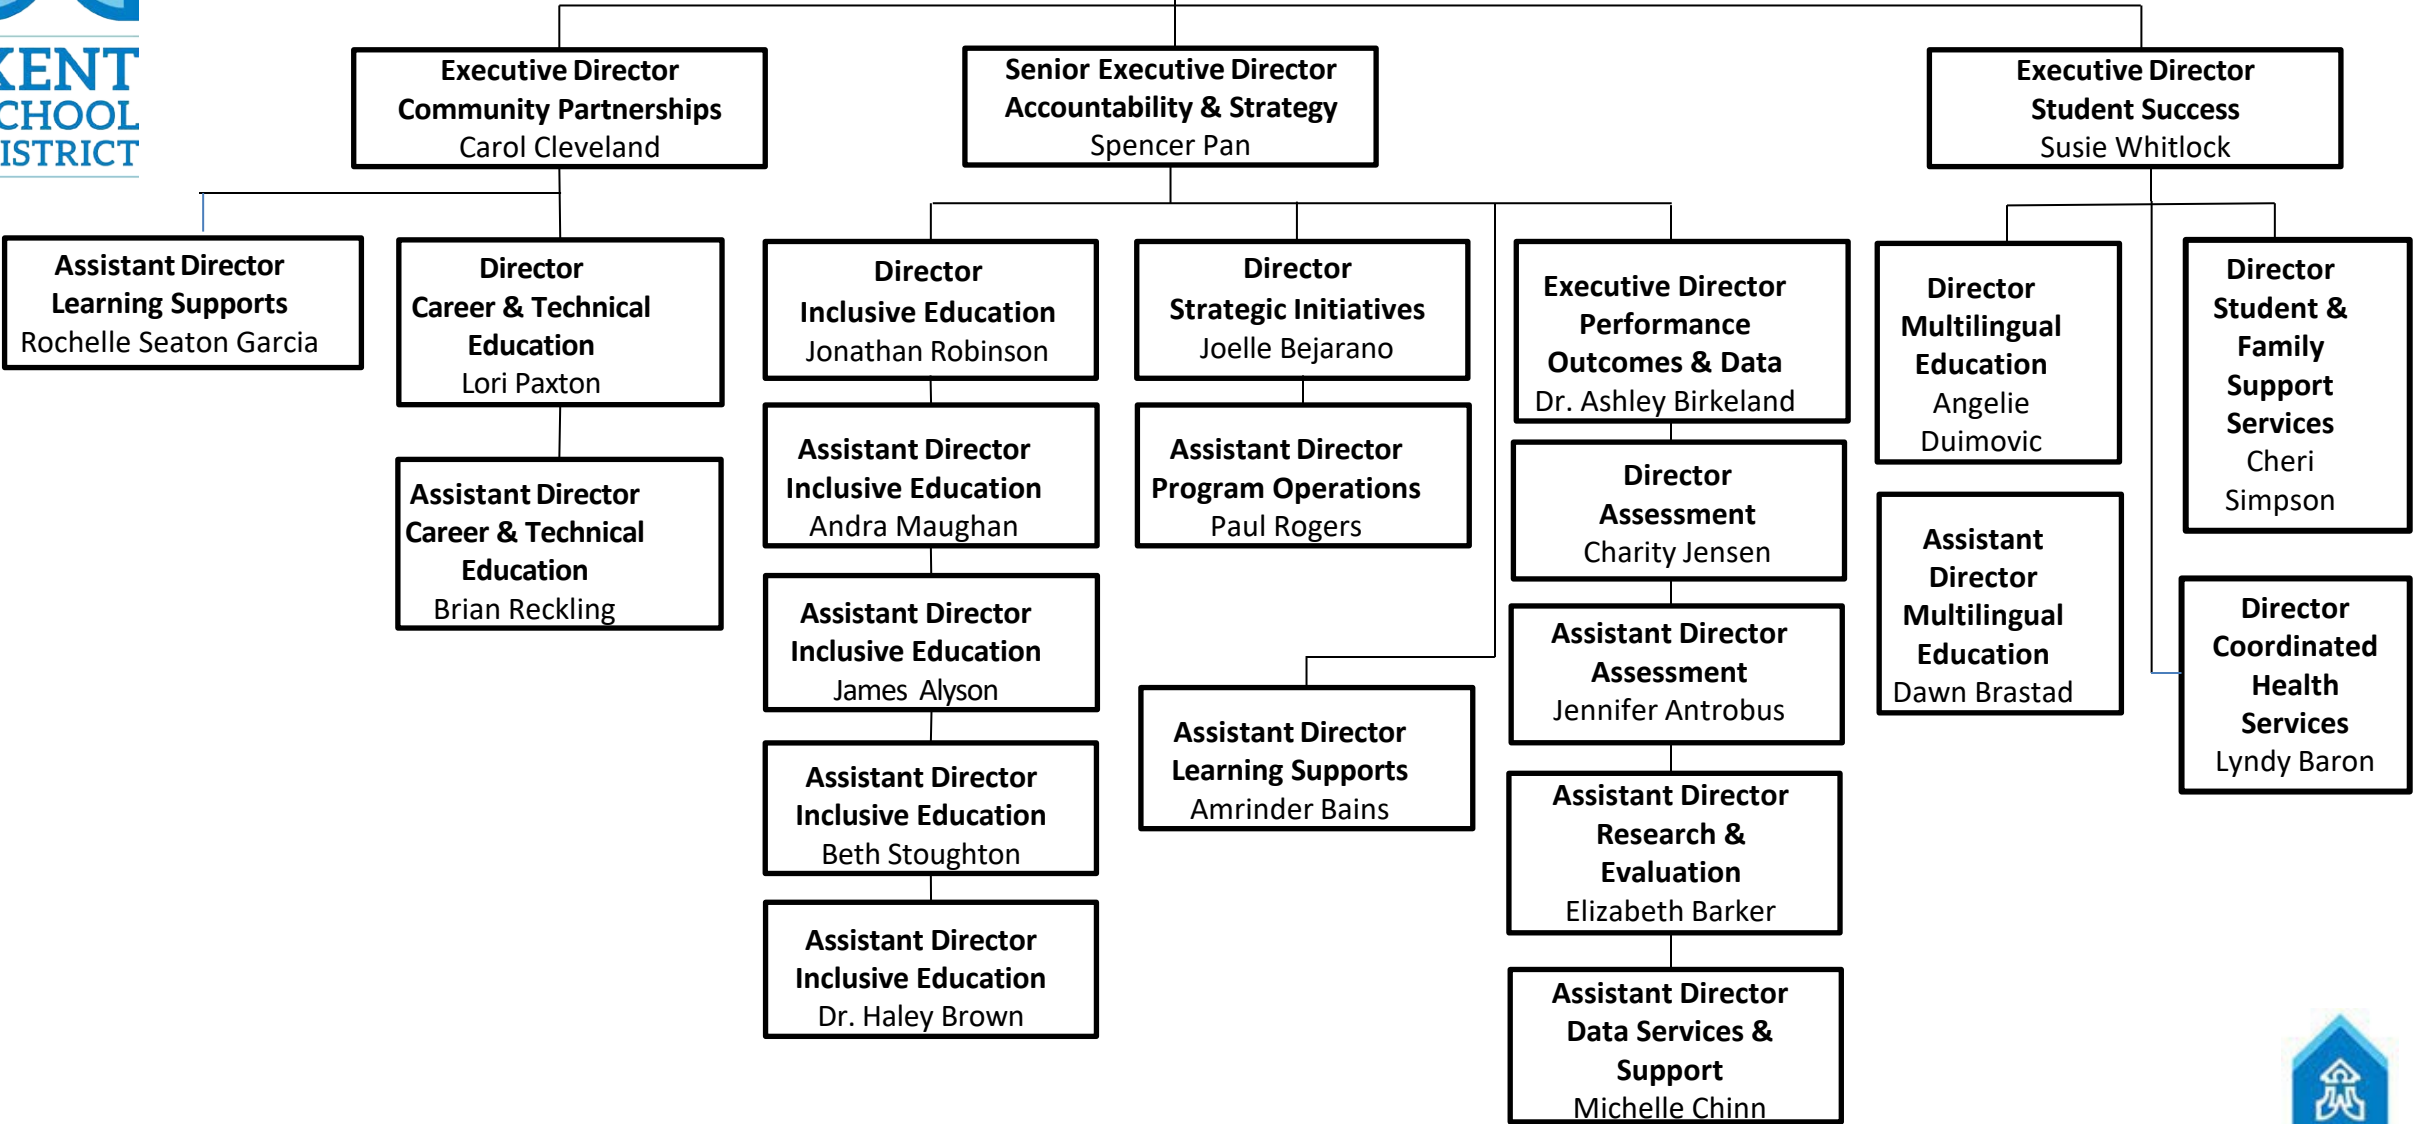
KENT
SCHOOL
DISTRICT

Executive Director
Community Partnerships
Carol Cleveland

Senior Executive Director
Accountability & Strategy
Spencer Pan

Executive Director
Student Success
Susie Whitlock

Assistant Director
Learning Supports
Rochelle Seaton Garcia

Director
Career & Technical Education
Lori Paxton

Assistant Director
Career & Technical Education
Brian Reckling

Director
Inclusive Education
Jonathan Robinson

Assistant Director
Inclusive Education
Andra Maughan

Assistant Director
Inclusive Education
James Alyson

Assistant Director
Inclusive Education
Beth Stoughton

Assistant Director
Inclusive Education
Dr. Haley Brown

Director
Strategic Initiatives
Joelle Bejarano

Assistant Director
Program Operations
Paul Rogers

Assistant Director
Learning Supports
Amrinder Bains

Executive Director
Performance Outcomes & Data
Dr. Ashley Birkeland

Director
Assessment
Charity Jensen

Assistant Director
Assessment
Jennifer Antrobus

Assistant Director
Research & Evaluation
Elizabeth Barker

Assistant Director
Data Services & Support
Michelle Chinn

Director
Multilingual Education
Angelie Duimovic

Assistant Director
Multilingual Education
Dawn Brastad

Director
Student & Family Support Services
Cheri Simpson

Director
Coordinated Health Services
Lyndy Baron